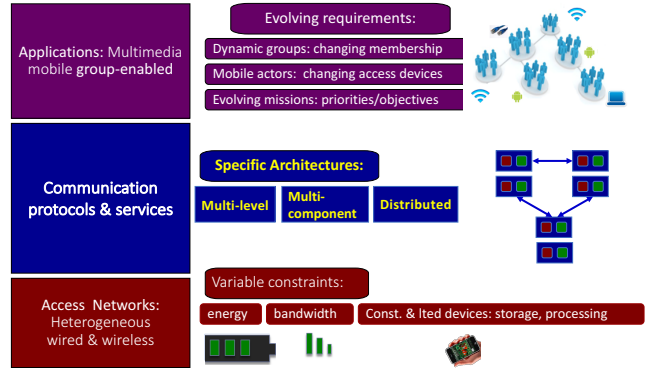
Applications: Multimedia mobile group-enabled

Evolving requirements:

Dynamic groups: changing membership

Mobile actors: changing access devices

Evolving missions: priorities/objectives

Communication protocols & services

Specific Architectures:

Multi-level

Multi-component

Distributed

Access Networks: Heterogeneous wired & wireless

Variable constraints:

energy

bandwidth

Const. & lted devices: storage, processing